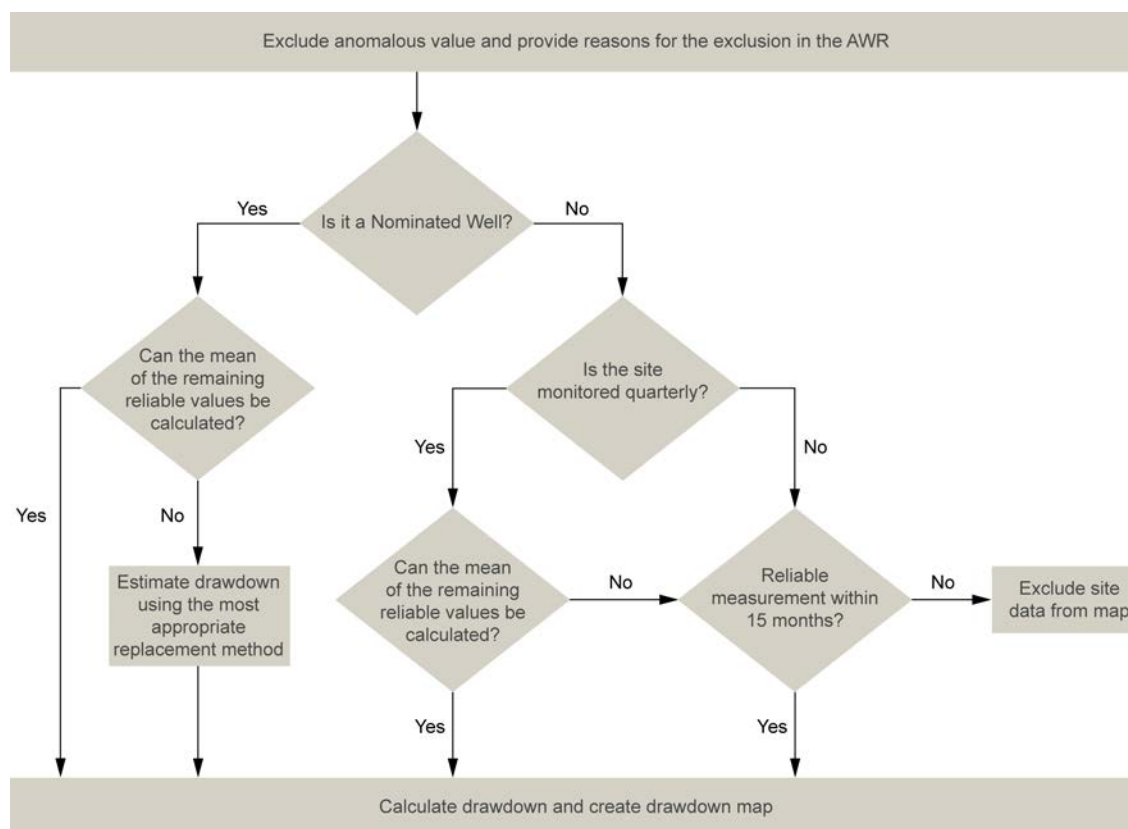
Exclude anomalous value and provide reasons for the exclusion in the AWR

Is it a Nominated Well?

Yes

No

Can the mean of the remaining reliable values be calculated?

Is the site monitored quarterly?

Yes

No

Yes

No

Estimate drawdown using the most appropriate replacement method

Can the mean of the remaining reliable values be calculated?

No

Reliable measurement within 15 months?

No

Exclude site data from map

Yes

Yes

Calculate drawdown and create drawdown map